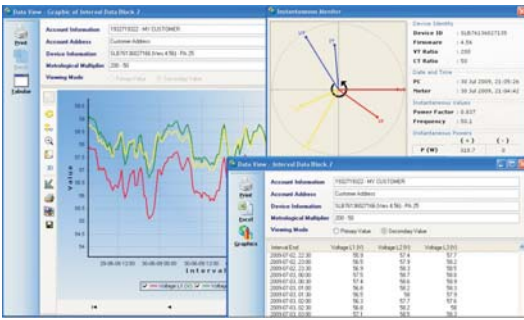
Data View - Graphic of Interval Data Block 2

Print
Excel
Tabular

Account Information: 1932719322 - MY CUSTOMER
Account Address: Customer Address
Device Information: SL8761360271 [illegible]
Metrological Multiplier: 200 : 50
Viewing Mode: Primary Value  Secondary Value

Value

Interval

Instantaneous Monitor

Device Identity
Device ID : SL8761360271 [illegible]
Firmware : 4.04
VT Ratio : 200
CT Ratio : 50

Date and Time
PC : 30 Jul 2009, 23:05:26
Meter : 30 Jul 2009, 23:04:42

Instantaneous Values
Power Factor : 0.637
Frequency : 50.1

Instantaneous Powers
(+) (-)
P (W) 328.7 0

Data View - Interval Data Block 2

Print
Excel
Graphics

Account Information: 1932719322 - MY CUSTOMER
Account Address: Customer Address
Device Information: SL8761360271 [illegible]
Metrological Multiplier: 200 : 50
Viewing Mode: Primary Value  Secondary Value

| Interval End | Voltage L1 (V) | Voltage L2 (V) | Voltage L3 (V) |
|---|---|---|---|
| 2009.07.02 22:30 | 56.9 | 57.4 | 57.7 |
| 2009.07.02 23:00 | 56.9 | 57.5 | 58.2 |
| 2009.07.02 23:30 | 56.9 | 58.3 | 58.5 |
| 2009.07.03 00:00 | 57.5 | 58.3 | 58.5 |
| 2009.07.03 00:30 | 57.4 | 58.6 | 58.9 |
| 2009.07.03 01:00 | 56.9 | 58.5 | 58.9 |
| 2009.07.03 01:30 | 56.9 | 58 | 57.9 |
| 2009.07.03 02:00 | 56.3 | 57.7 | 57.6 |
| 2009.07.03 02:30 | 56.3 | 57.7 | 57.4 |
| 2009.07.03 03:00 | 57.1 | 58.1 | 58.1 |